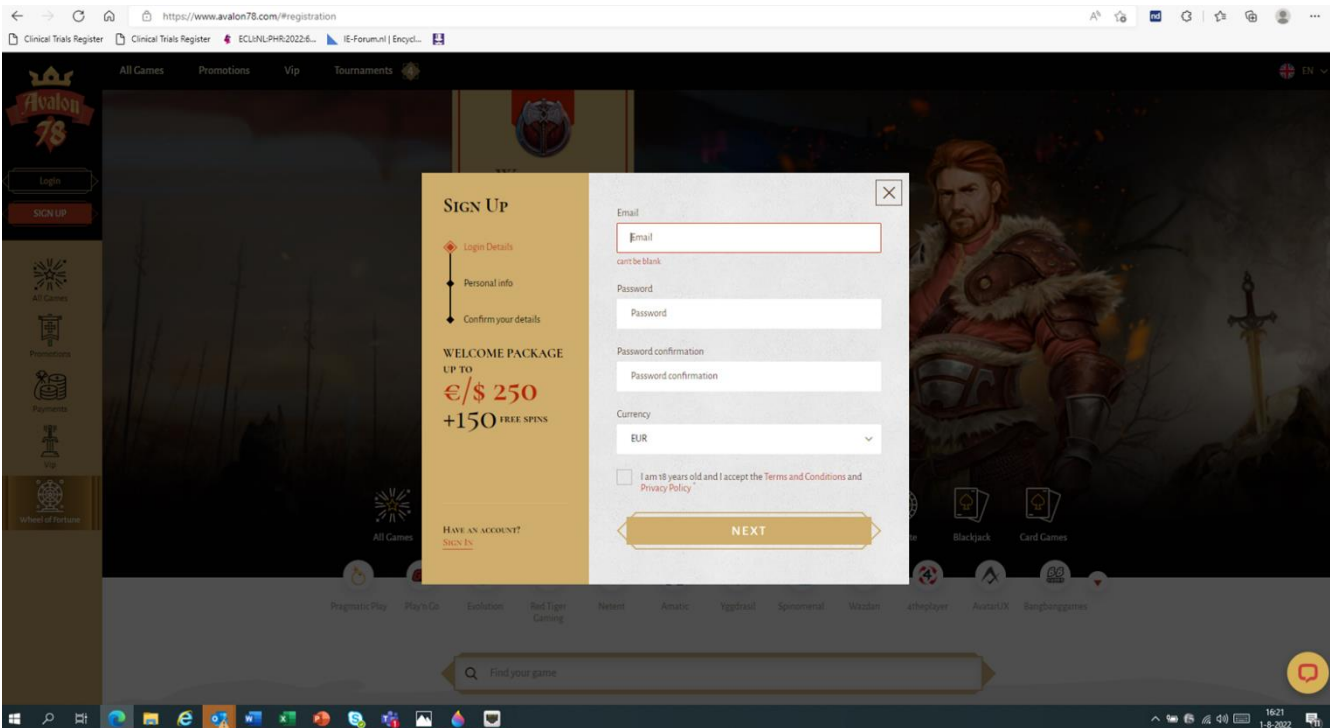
https://www.avalon78.com/#registration

Clinical Trials Register  Clinical Trials Register  ECLI:NL:PHR:2022:6...  IE-Forum.nl | Encycl...

All Games  Promotions  Vip  Tournaments

EN

Avalon 78

Login

SIGN UP

All Games

Promotions

Payments

Vip

Wheel of fortune

Sign Up

Login Details

Personal info

Confirm your details

WELCOME PACKAGE UP TO €/$ 250 +150 FREE SPINS

Have an account? Sign In

Email

Email

cant be blank

Password

Password

Password confirmation

Password confirmation

Currency

EUR

I am 18 years old and I accept the Terms and Conditions and Privacy Policy*

NEXT

All Games  Blackjack  Card Games

Pragmatic Play  Play'n Go  Evolution  Red Tiger Gaming  Netent  Amatic  Yggdrasil  Spinomenal  Wazdan  Leatheplayer  AvatarUX  Bangbanggames

Find your game

16:21
1-8-2022